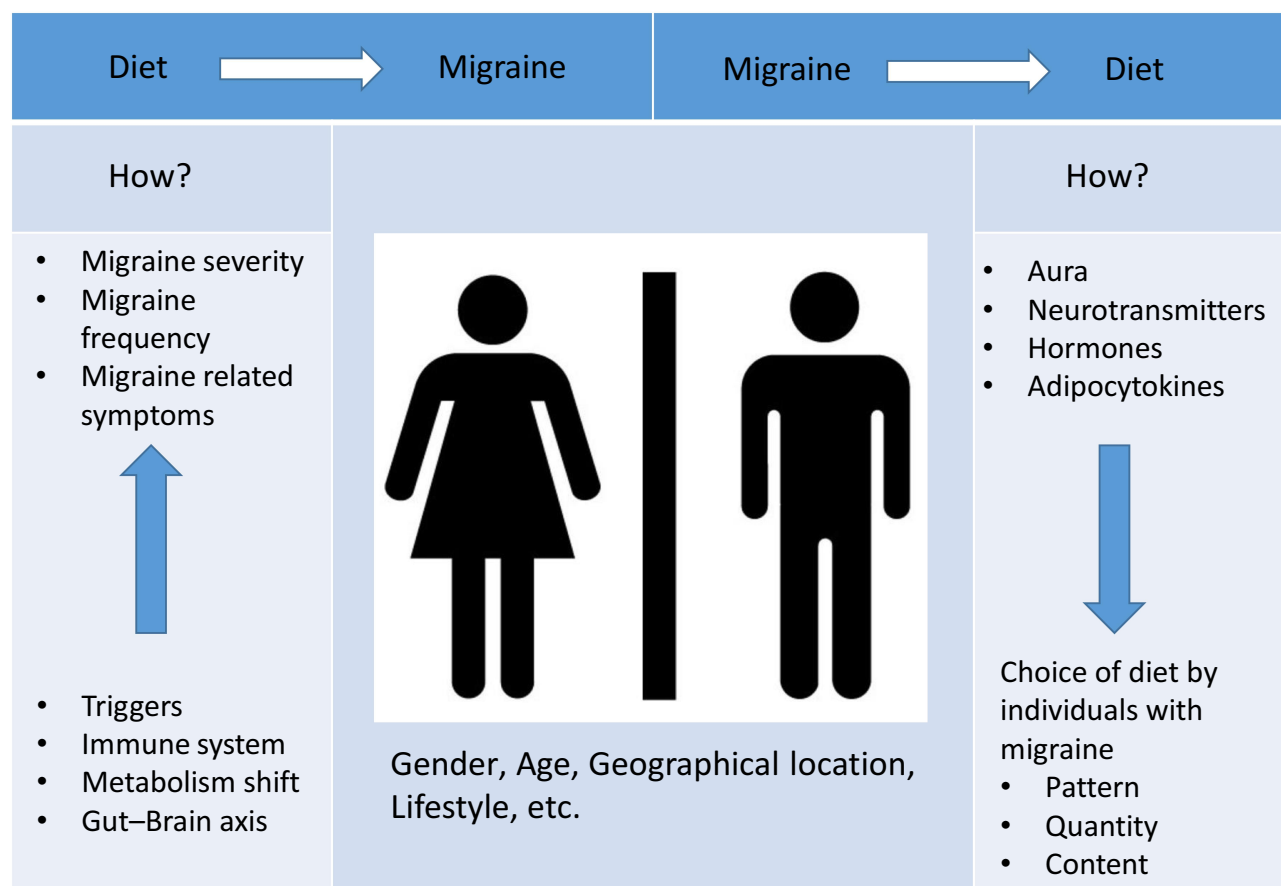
Diet Migraine

Migraine Diet

How?

- Migraine severity
- Migraine frequency
- Migraine related symptoms

- Triggers
- Immune system
- Metabolism shift
- Gut–Brain axis

Gender, Age, Geographical location, Lifestyle, etc.

How?

- Aura
- Neurotransmitters
- Hormones
- Adipocytokines

Choice of diet by individuals with migraine
- Pattern
- Quantity
- Content